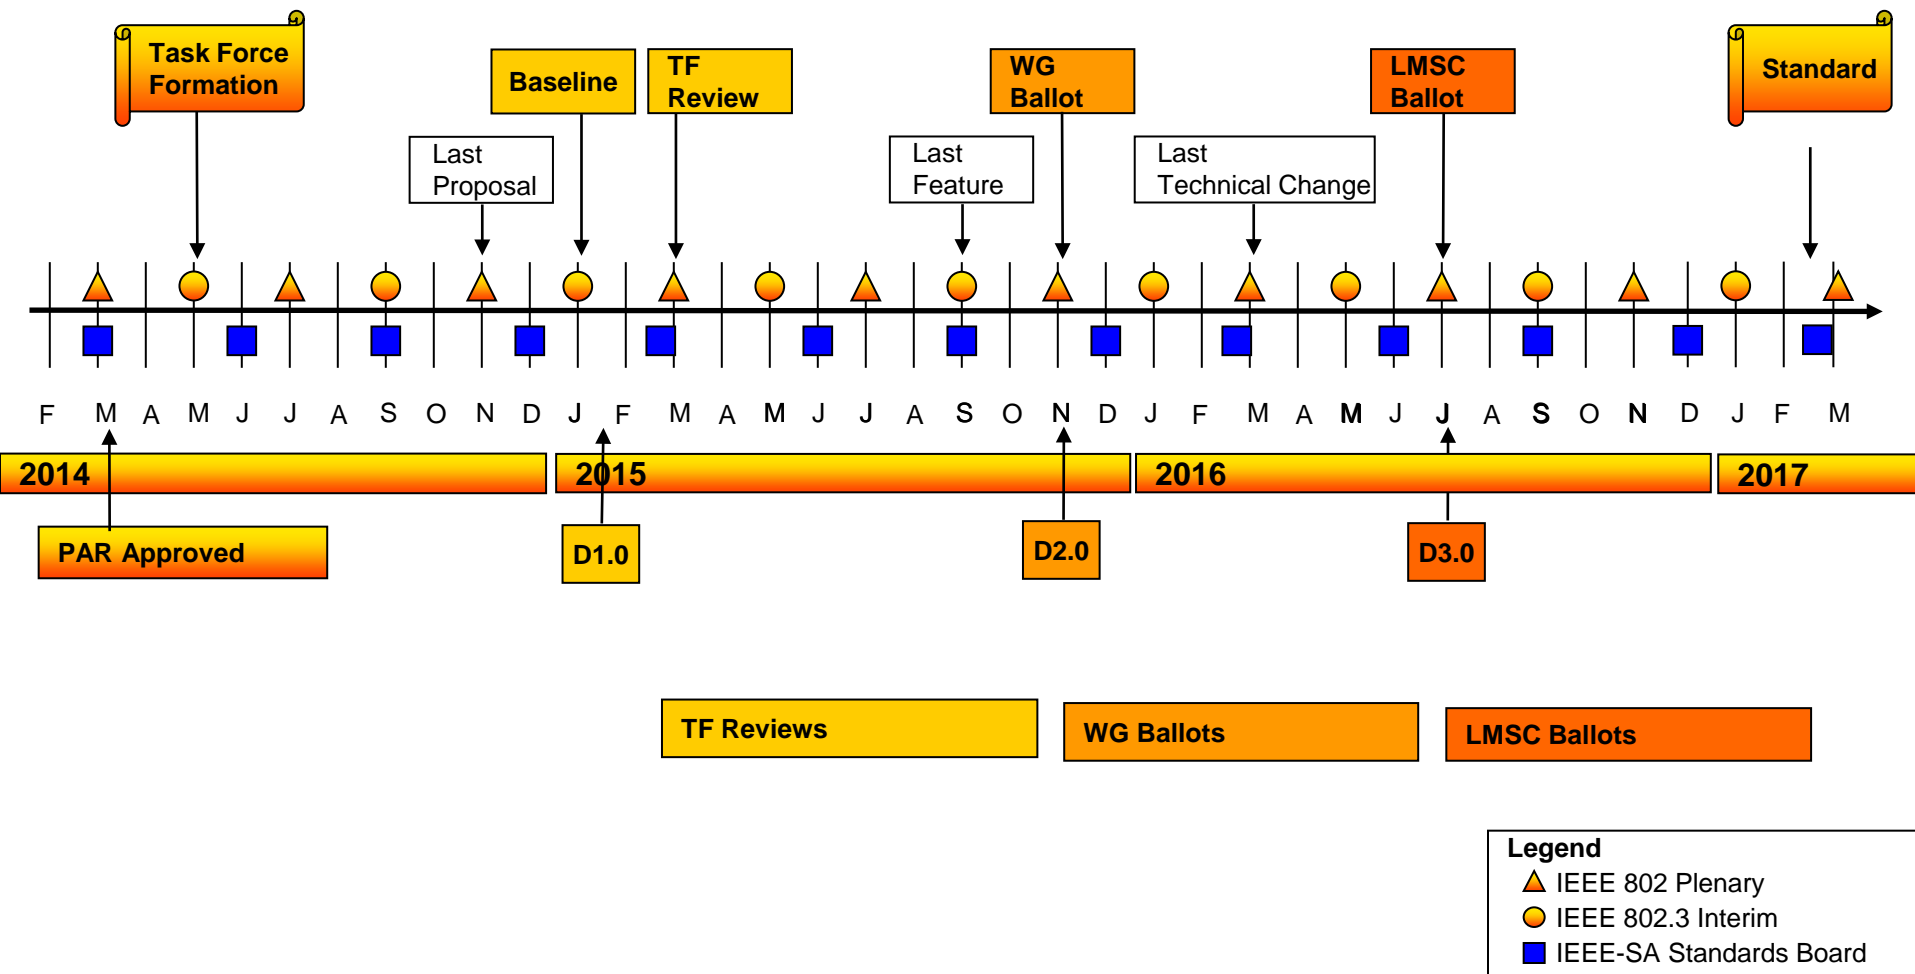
Task Force Formation

Baseline

TF Review

WG Ballot

LMSC Ballot

Standard

Last Proposal

Last Feature

Last Technical Change

F M A M J J A S O N D J F M A M J J A S O N D J F M A M J J A S O N D J F M

2014

2015

2016

2017

PAR Approved

D1.0

D2.0

D3.0

TF Reviews

WG Ballots

LMSC Ballots

Legend
IEEE 802 Plenary
IEEE 802.3 Interim
IEEE-SA Standards Board